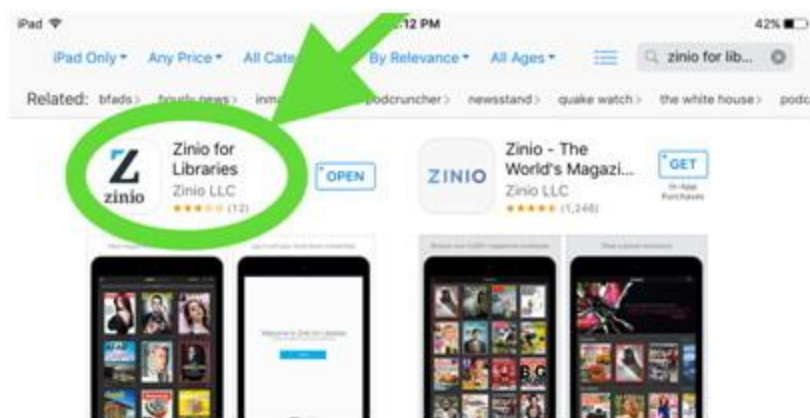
iPad
:12 PM
42%

iPad Only ▾ Any Price ▾ All Cate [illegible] By Relevance ▾ All Ages ▾
zinio for lib...

Related: bfads › hourly news › inm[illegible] podcruncher › newsstand › quake watch › the white house › podc

Z zinio
Zinio for Libraries
Zinio LLC
(12)
OPEN

ZINIO
Zinio - The World's Magazi...
Zinio LLC
(1,246)
GET
In-App Purchases